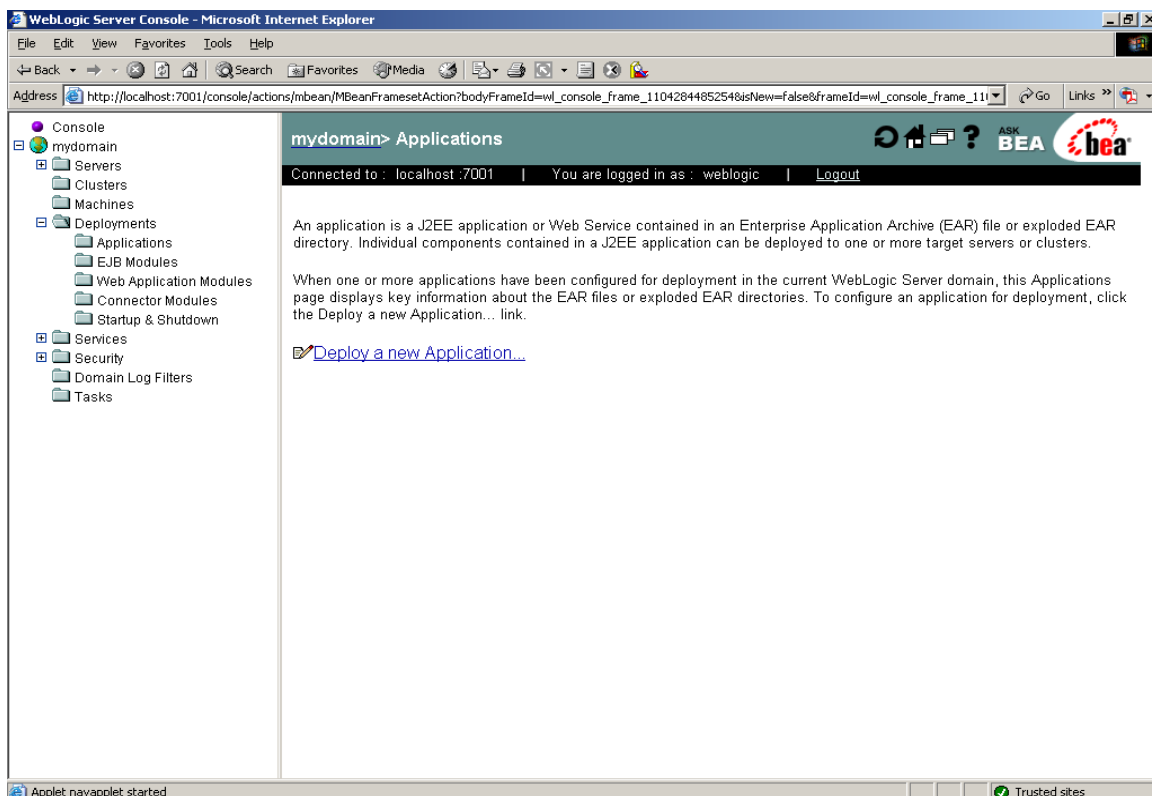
WebLogic Server Console - Microsoft Internet Explorer

File Edit View Favorites Tools Help

Back Search Favorites Media

Address http://localhost:7001/console/actions/mbean/MBeanFramesetAction?bodyFrameId=wl_console_frame_1104284485254&isNew=false&frameId=wl_console_frame_11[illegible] Go Links »

Console
mydomain
Servers
Clusters
Machines
Deployments
Applications
EJB Modules
Web Application Modules
Connector Modules
Startup & Shutdown
Services
Security
Domain Log Filters
Tasks

mydomain> Applications

ASK BEA bea

Connected to : localhost :7001 | You are logged in as : weblogic | Logout

An application is a J2EE application or Web Service contained in an Enterprise Application Archive (EAR) file or exploded EAR directory. Individual components contained in a J2EE application can be deployed to one or more target servers or clusters.

When one or more applications have been configured for deployment in the current WebLogic Server domain, this Applications page displays key information about the EAR files or exploded EAR directories. To configure an application for deployment, click the Deploy a new Application... link.

Deploy a new Application...

Applet navapplet started

Trusted sites